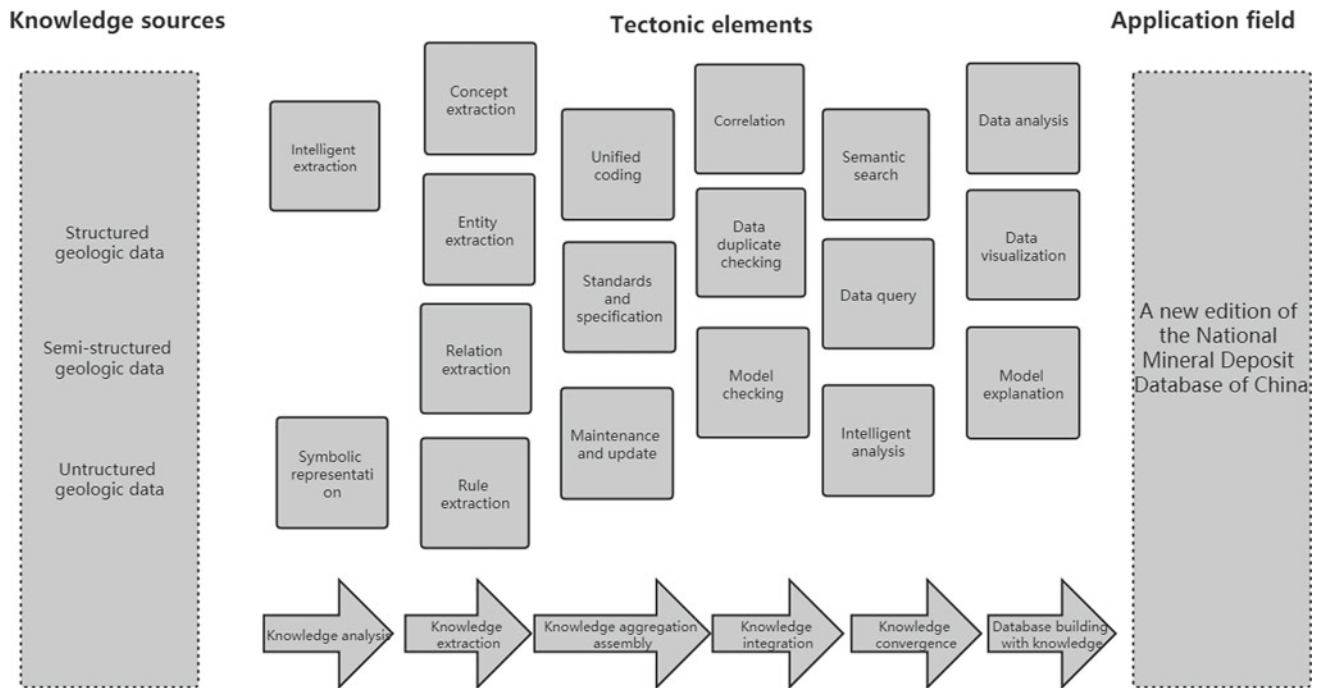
Knowledge sources

Tectonic elements

Application field

Structured geologic data

Semi-structured geologic data

Untructured geologic data

Intelligent extraction

Symbolic representati on

Concept extraction

Entity extraction

Relation extraction

Rule extraction

Unified coding

Standards and specification

Maintenance and update

Correlation

Data duplicate checking

Model checking

Semantic search

Data query

Intelligent analysis

Data analysis

Data visualization

Model explanation

A new edition of the National Mineral Deposit Database of China

Knowledge analysis

Knowledge extraction

Knowledge aggregation assembly

Knowledge integration

Knowledge convergence

Database building with knowledge